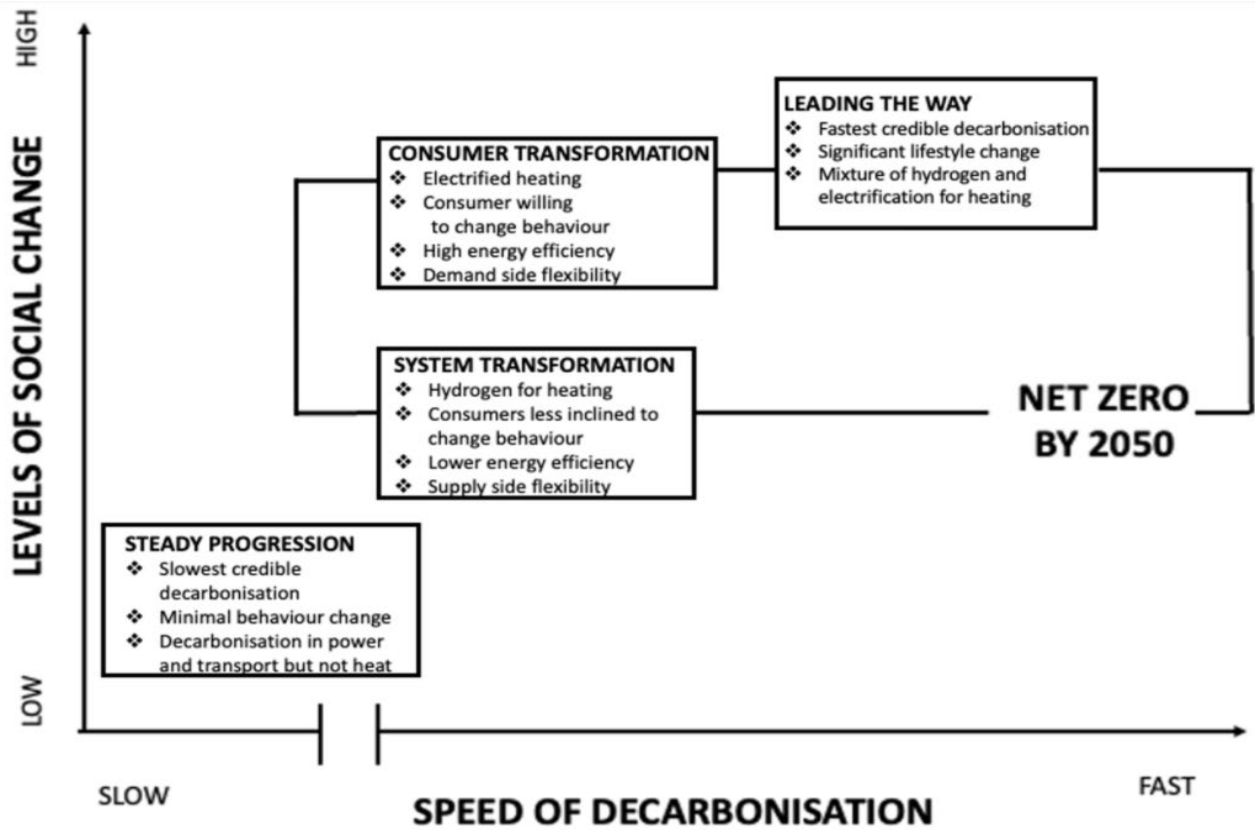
HIGH

LEVELS OF SOCIAL CHANGE

LOW

LEADING THE WAY
❖ Fastest credible decarbonisation
❖ Significant lifestyle change
❖ Mixture of hydrogen and electrification for heating

CONSUMER TRANSFORMATION
❖ Electrified heating
❖ Consumer willing to change behaviour
❖ High energy efficiency
❖ Demand side flexibility

SYSTEM TRANSFORMATION
❖ Hydrogen for heating
❖ Consumers less inclined to change behaviour
❖ Lower energy efficiency
❖ Supply side flexibility

NET ZERO BY 2050

STEADY PROGRESSION
❖ Slowest credible decarbonisation
❖ Minimal behaviour change
❖ Decarbonisation in power and transport but not heat

SLOW

FAST

SPEED OF DECARBONISATION